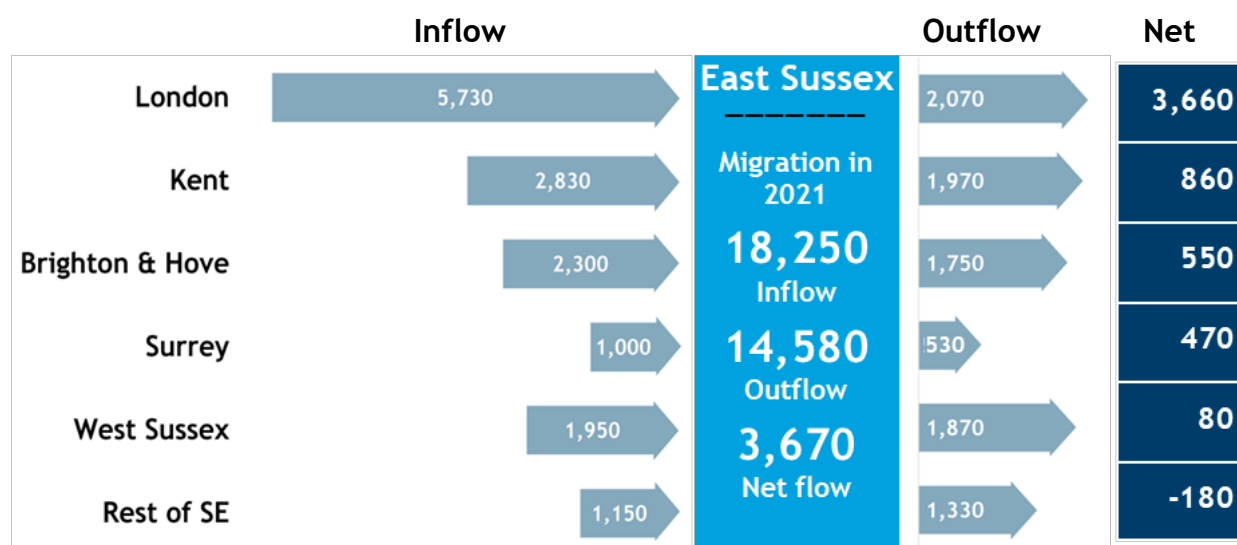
Inflow

Outflow

Net

| | Inflow | | Outflow | Net |
|---|---|---|---|---|
| London | 5,730 | | 2,070 | 3,660 |
| Kent | 2,830 | | 1,970 | 860 |
| Brighton & Hove | 2,300 | | 1,750 | 550 |
| Surrey | 1,000 | | 530 | 470 |
| West Sussex | 1,950 | | 1,870 | 80 |
| Rest of SE | 1,150 | | 1,330 | -180 |

East Sussex
———————
Migration in 2021
18,250
Inflow
14,580
Outflow
3,670
Net flow